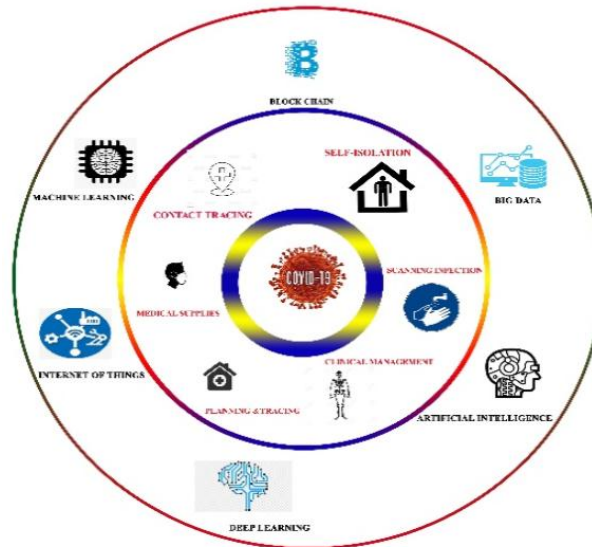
BLOCK CHAIN

MACHINE LEARNING

BIG DATA

SELF-ISOLATION

CONTACT TRACING

COVID-19

SCANNING INFECTION

MEDICAL SUPPLIES

CLINICAL MANAGEMENT

INTERNET OF THINGS

PLANNING & TRACING

ARTIFICIAL INTELLIGENCE

DEEP LEARNING